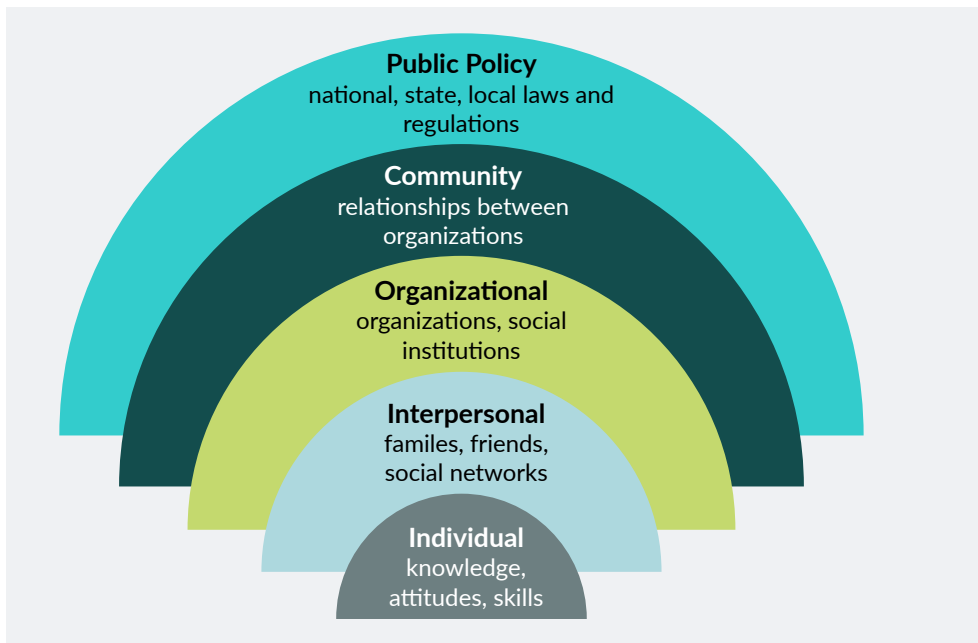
Public Policy
national, state, local laws and regulations

Community
relationships between organizations

Organizational
organizations, social institutions

Interpersonal
familes, friends, social networks

Individual
knowledge, attitudes, skills